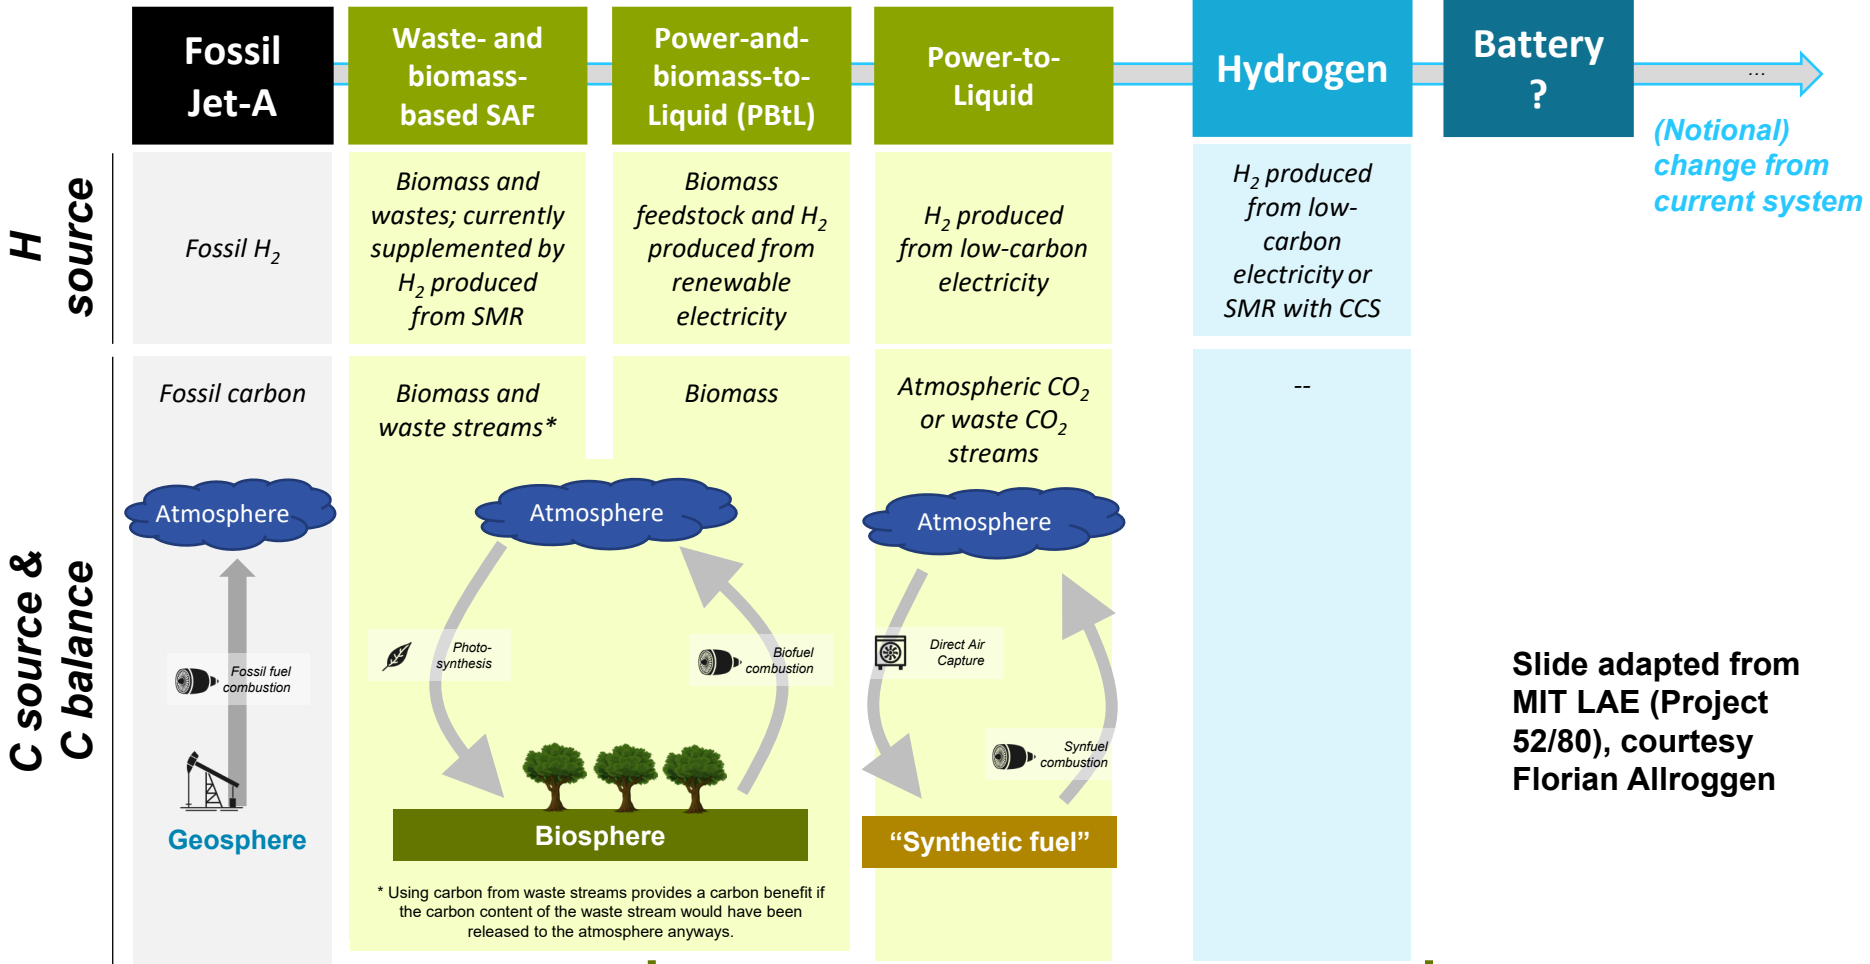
Fossil Jet-A

Waste- and biomass-based SAF

Power-and-biomass-to-Liquid (PBtL)

Power-to-Liquid

Hydrogen

Battery ?

...

(Notional) change from current system

H source

Fossil $H_2$

Biomass and wastes; currently supplemented by $H_2$ produced from SMR

Biomass feedstock and $H_2$ produced from renewable electricity

$H_2$ produced from low-carbon electricity

$H_2$ produced from low-carbon electricity or SMR with CCS

C source & C balance

Fossil carbon

Biomass and waste streams*

Biomass

Atmospheric $CO_2$ or waste $CO_2$ streams

--

Atmosphere

Fossil fuel combustion

Geosphere

Atmosphere

Photo-synthesis

Biofuel combustion

Biosphere

* Using carbon from waste streams provides a carbon benefit if the carbon content of the waste stream would have been released to the atmosphere anyways.

Atmosphere

Direct Air Capture

Synfuel combustion

“Synthetic fuel”

Slide adapted from MIT LAE (Project 52/80), courtesy Florian Allroggen